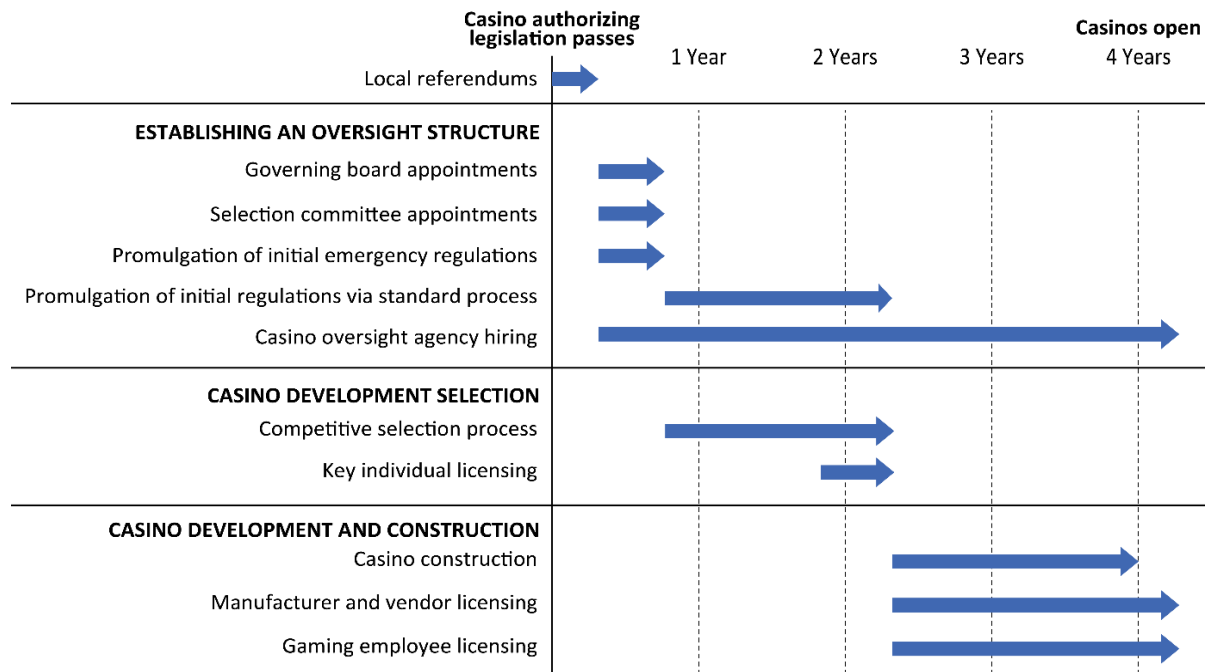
Casino authorizing legislation passes

Casinos open

1 Year

2 Years

3 Years

4 Years

Local referendums

ESTABLISHING AN OVERSIGHT STRUCTURE

Governing board appointments

Selection committee appointments

Promulgation of initial emergency regulations

Promulgation of initial regulations via standard process

Casino oversight agency hiring

CASINO DEVELOPMENT SELECTION

Competitive selection process

Key individual licensing

CASINO DEVELOPMENT AND CONSTRUCTION

Casino construction

Manufacturer and vendor licensing

Gaming employee licensing